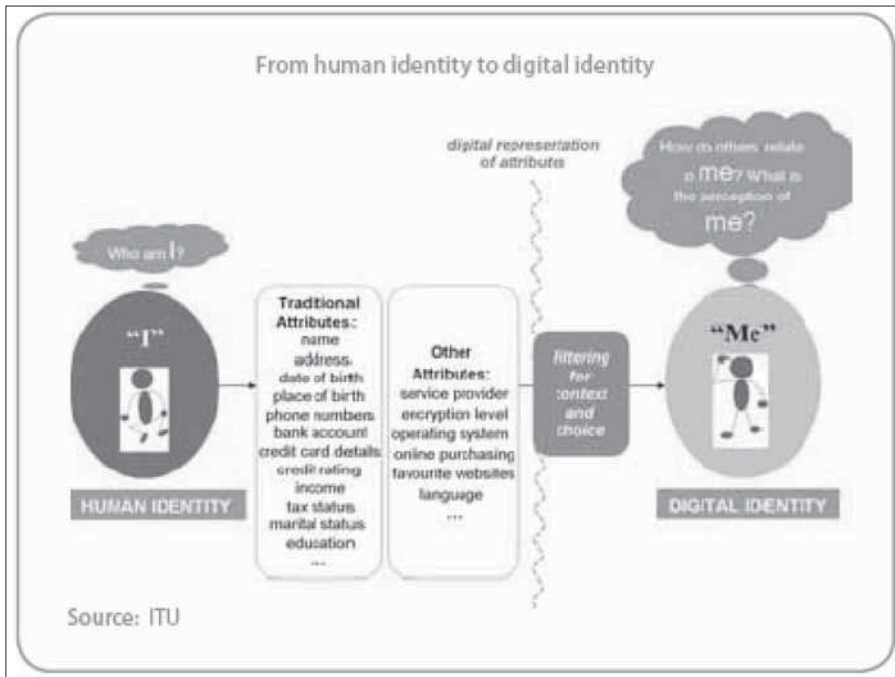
From human identity to digital identity

digital representation of attributes

How do others relate to me? What is the perception of me?

Who am I?

"I"

HUMAN IDENTITY

Traditional Attributes:
name
address
date of birth
place of birth
phone numbers
bank account
credit card details
credit rating
income
tax status
marital status
education
...

Other Attributes:
service provider
encryption level
operating system
online purchasing
favourite websites
language
...

filtering for context and choice

"Me"

DIGITAL IDENTITY

Source: ITU